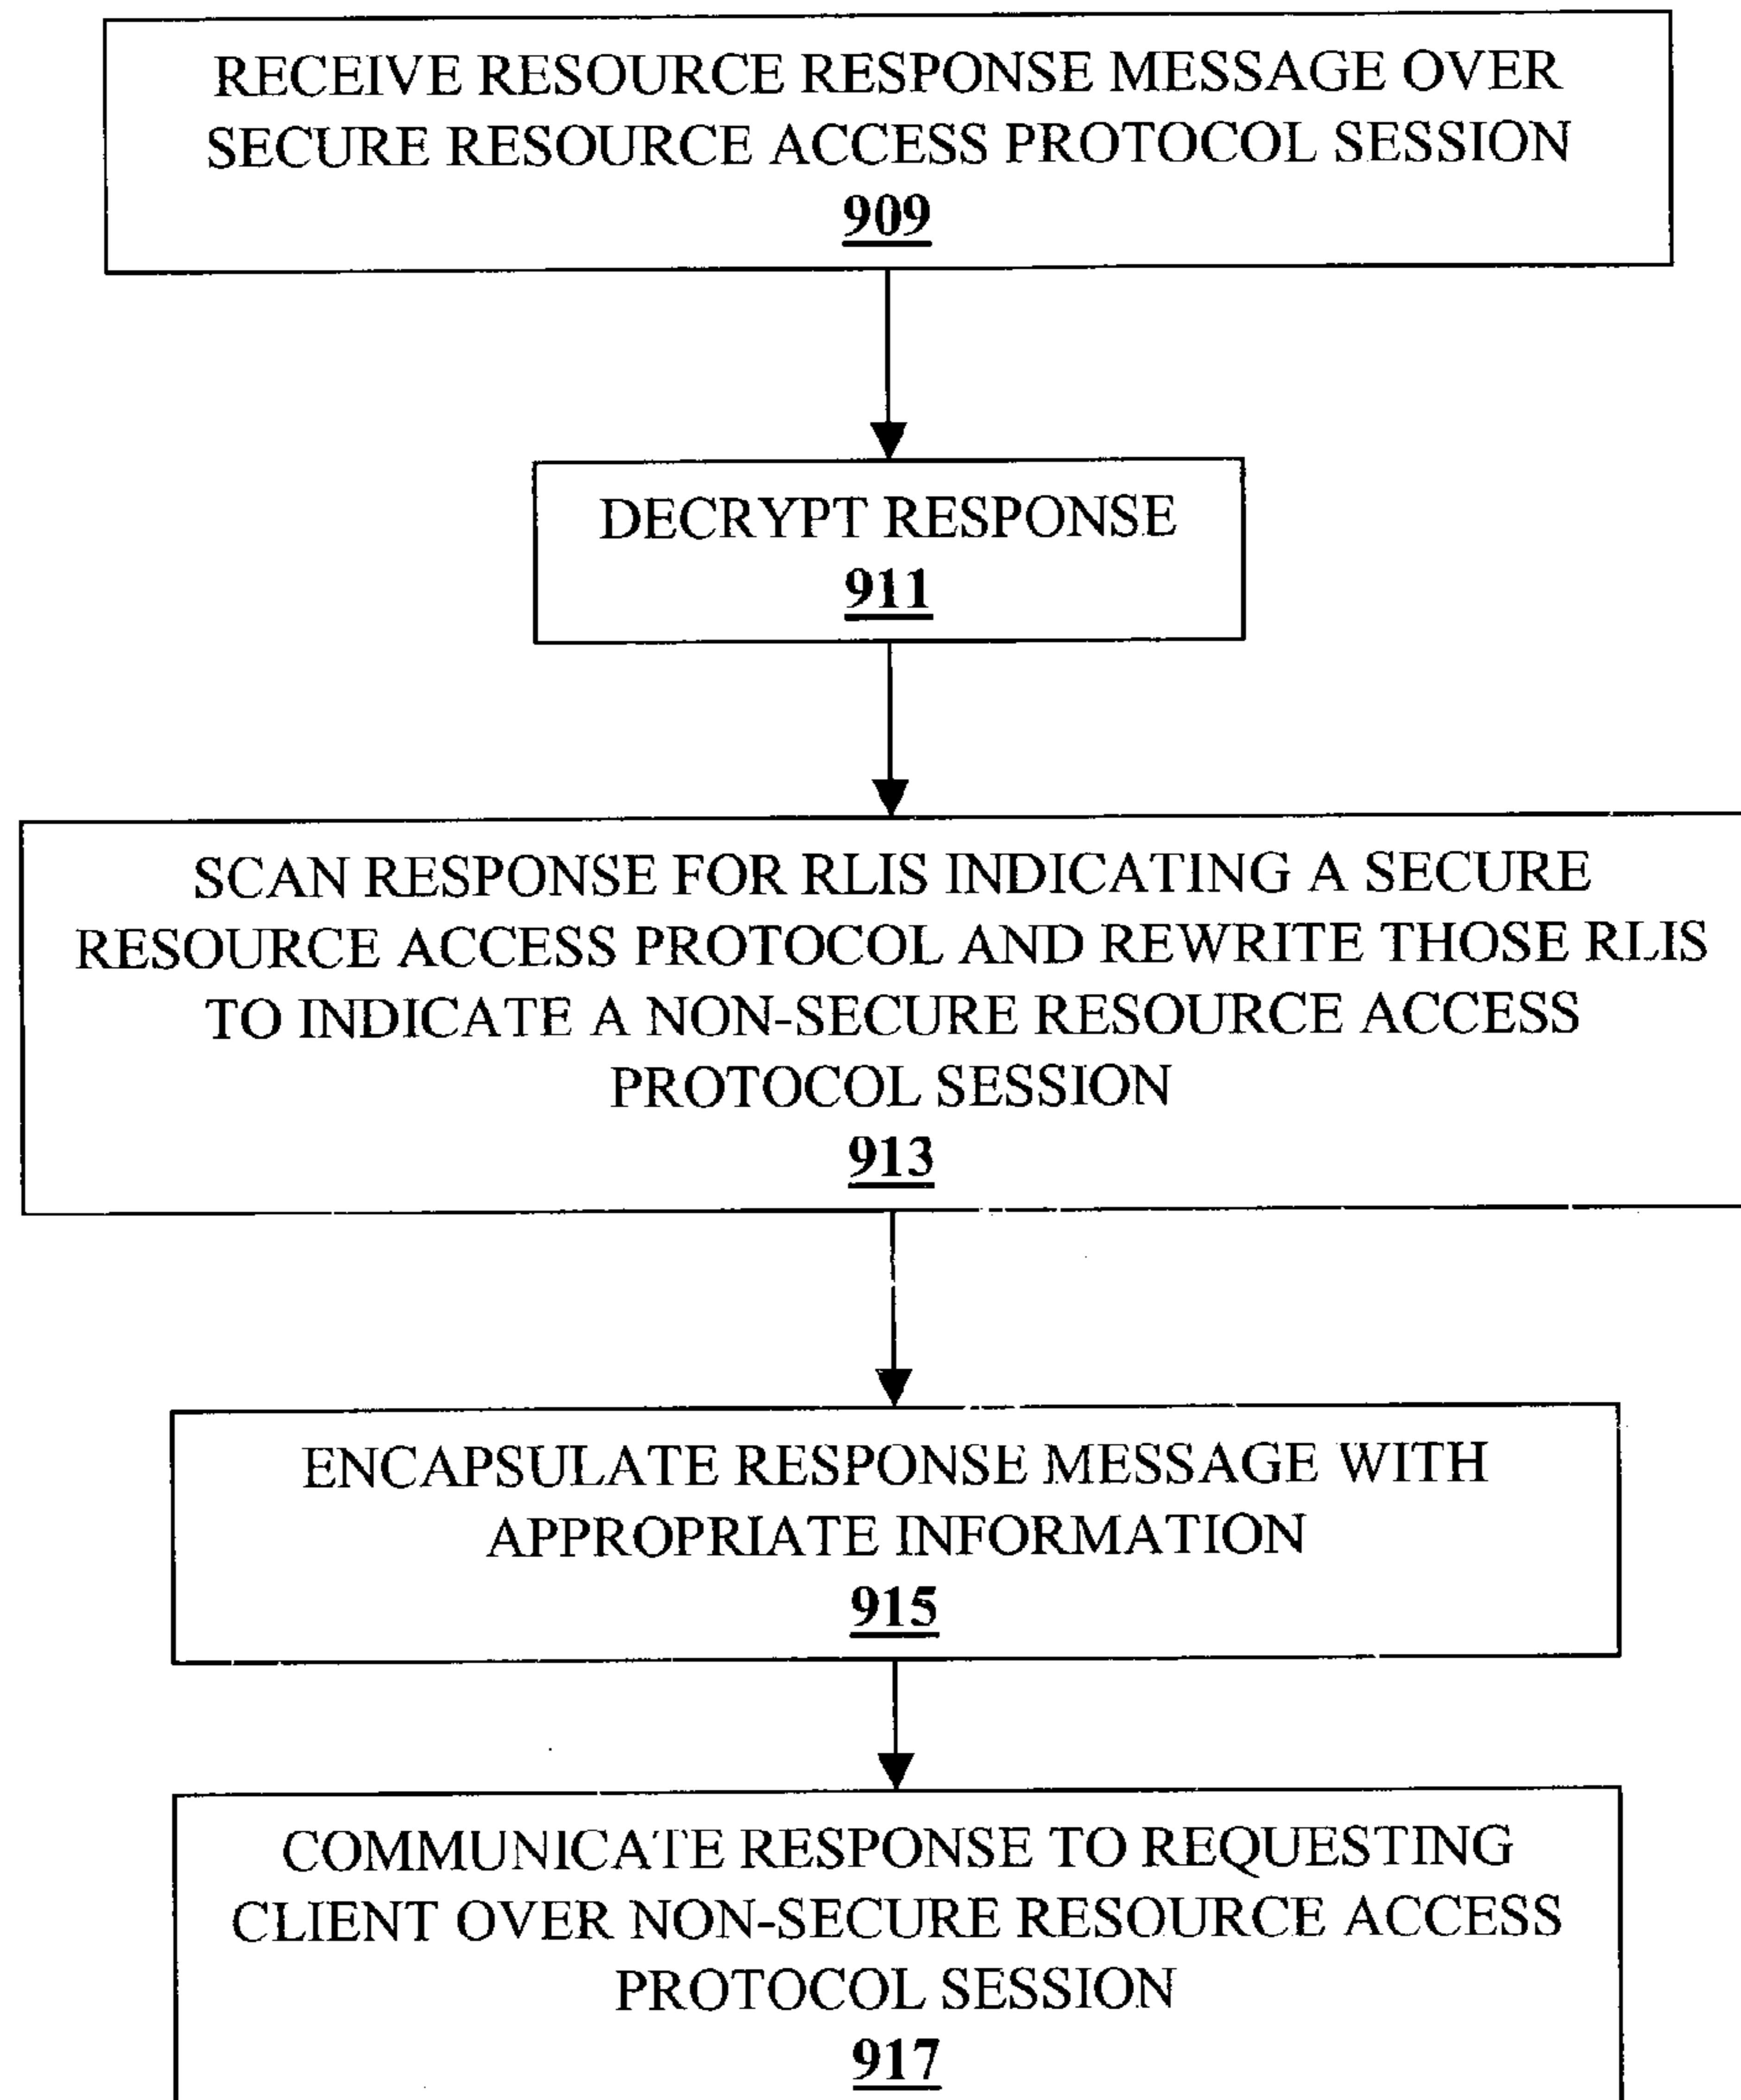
RECEIVE RESOURCE RESPONSE MESSAGE OVER SECURE RESOURCE ACCESS PROTOCOL SESSION
909

DECRYPT RESPONSE
911

SCAN RESPONSE FOR RLIS INDICATING A SECURE RESOURCE ACCESS PROTOCOL AND REWRITE THOSE RLIS TO INDICATE A NON-SECURE RESOURCE ACCESS PROTOCOL SESSION
913

ENCAPSULATE RESPONSE MESSAGE WITH APPROPRIATE INFORMATION
915

COMMUNICATE RESPONSE TO REQUESTING CLIENT OVER NON-SECURE RESOURCE ACCESS PROTOCOL SESSION
917